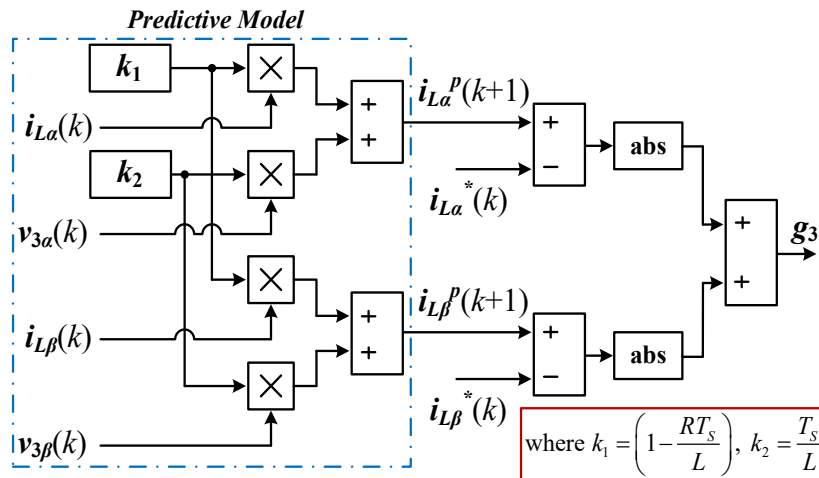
Predictive Model

$k_1$

$k_2$

$\times$

$\times$

$\times$

$\times$

$i_{L\alpha}(k)$

$v_{3\alpha}(k)$

$i_{L\beta}(k)$

$v_{3\beta}(k)$

+
+

+
+

$i_{L\alpha}{}^{p}(k+1)$

$i_{L\alpha}{}^{*}(k)$

$i_{L\beta}{}^{p}(k+1)$

$i_{L\beta}{}^{*}(k)$

+
−

+
−

abs

abs

+
+

$g_3$

where $k_1 = \left(1 - \frac{RT_S}{L}\right),\ k_2 = \frac{T_S}{L}$